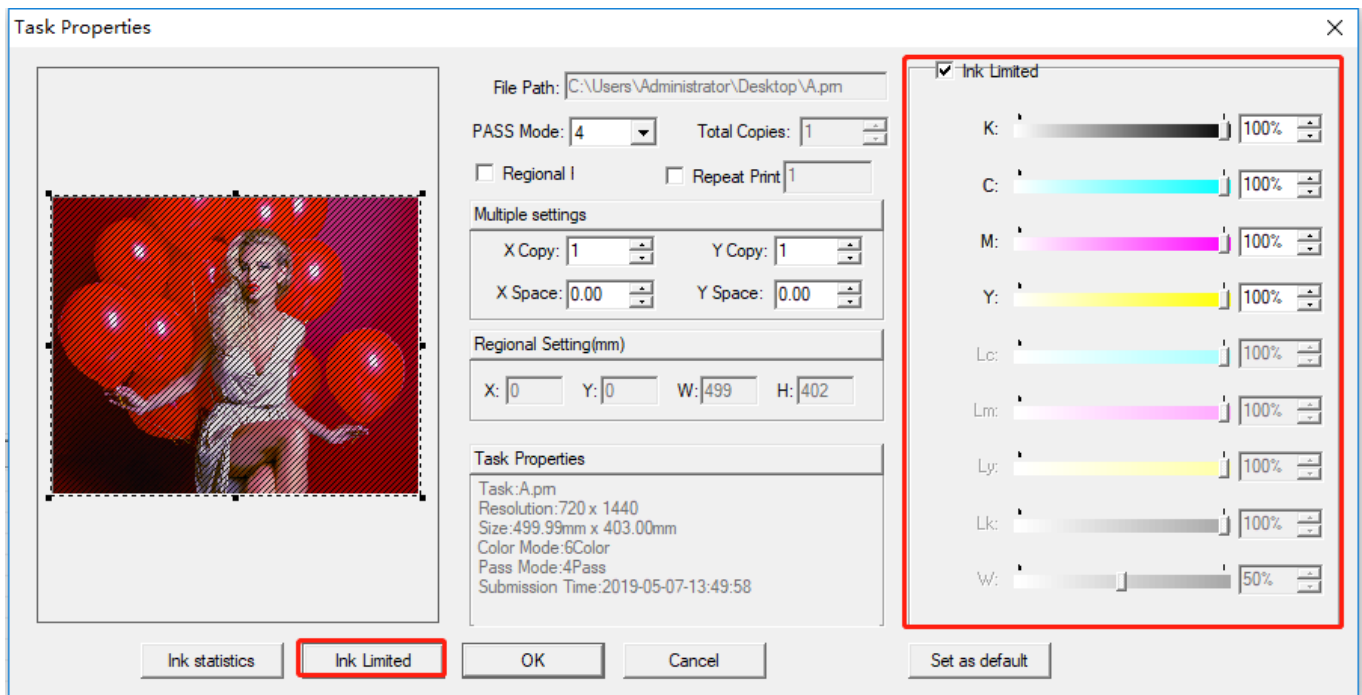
Task Properties

File Path: C:\Users\Administrator\Desktop\A.prn

PASS Mode: 4

Total Copies: 1

Regional I

Repeat Print 1

Multiple settings

X Copy: 1

Y Copy: 1

X Space: 0.00

Y Space: 0.00

Regional Setting(mm)

X: 0

Y: 0

W: 499

H: 402

Task Properties

Task:A.prn
Resolution:720 x 1440
Size:499.99mm x 403.00mm
Color Mode:6Color
Pass Mode:4Pass
Submission Time:2019-05-07-13:49:58

Ink Limited

K: 100%

C: 100%

M: 100%

Y: 100%

Lc: 100%

Lm: 100%

Ly: 100%

Lk: 100%

W: 50%

Ink statistics

Ink Limited

OK

Cancel

Set as default